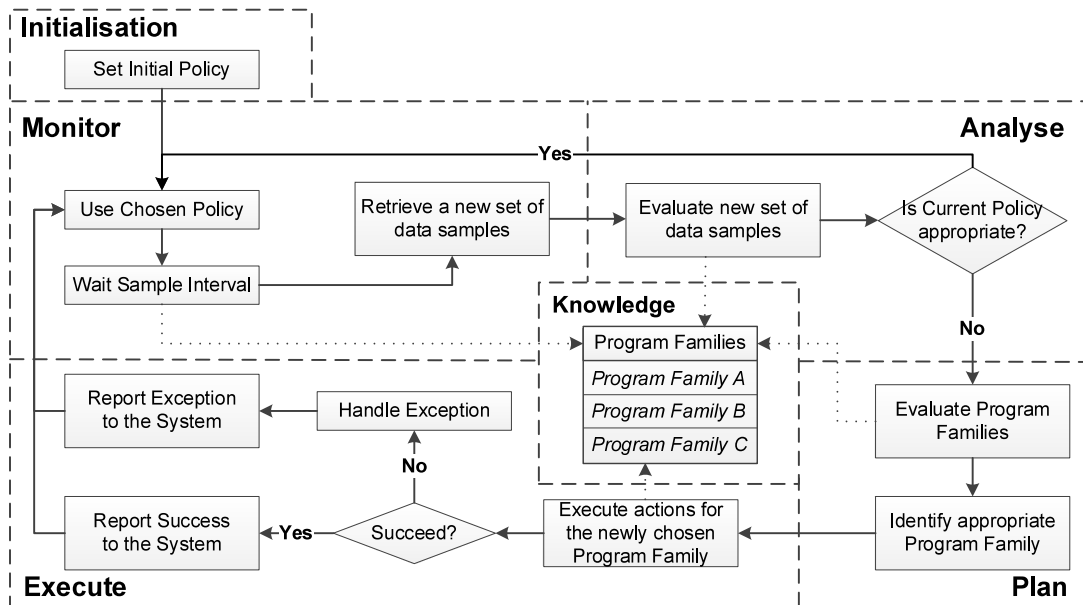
Initialisation

Set Initial Policy

Monitor

Analyse

Yes

Use Chosen Policy

Retrieve a new set of data samples

Evaluate new set of data samples

Is Current Policy appropriate?

Wait Sample Interval

Knowledge

No

Program Families

Program Family A

Program Family B

Program Family C

Report Exception to the System

Handle Exception

Evaluate Program Families

No

Report Success to the System

Yes

Succeed?

Execute actions for the newly chosen Program Family

Identify appropriate Program Family

Execute

Plan